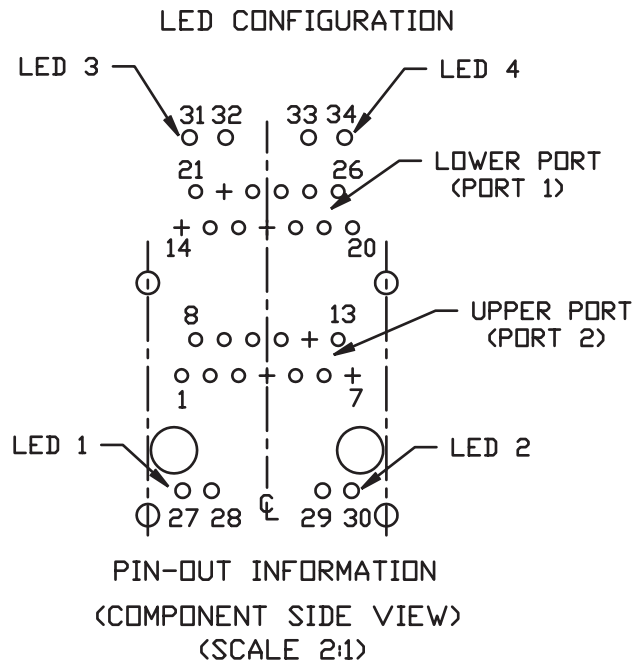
LED CONFIGURATION

LED 3

LED 4

31 32

33 34

21

26

LOWER PORT (PORT 1)

14

20

8

13

UPPER PORT (PORT 2)

1

7

LED 1

LED 2

27 28

℄

29 30

PIN-OUT INFORMATION

(COMPONENT SIDE VIEW)

(SCALE 2:1)